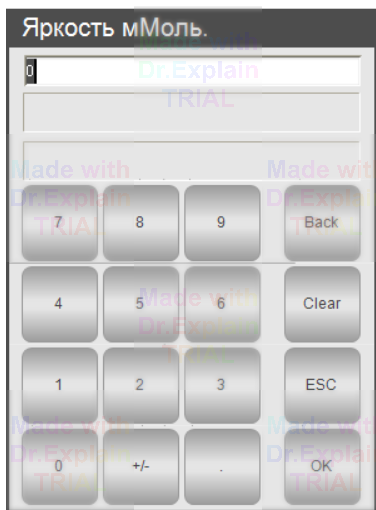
Яркость мМоль.

Made with Dr.Explain TRIAL

0

Made with Dr.Explain TRIAL

Made with Dr.Explain TRIAL

7 8 9 Back

Made with Dr.Explain TRIAL

4 5 6 Clear

1 2 3 ESC

Made with Dr.Explain TRIAL

Made with Dr.Explain TRIAL

0 +/- . OK